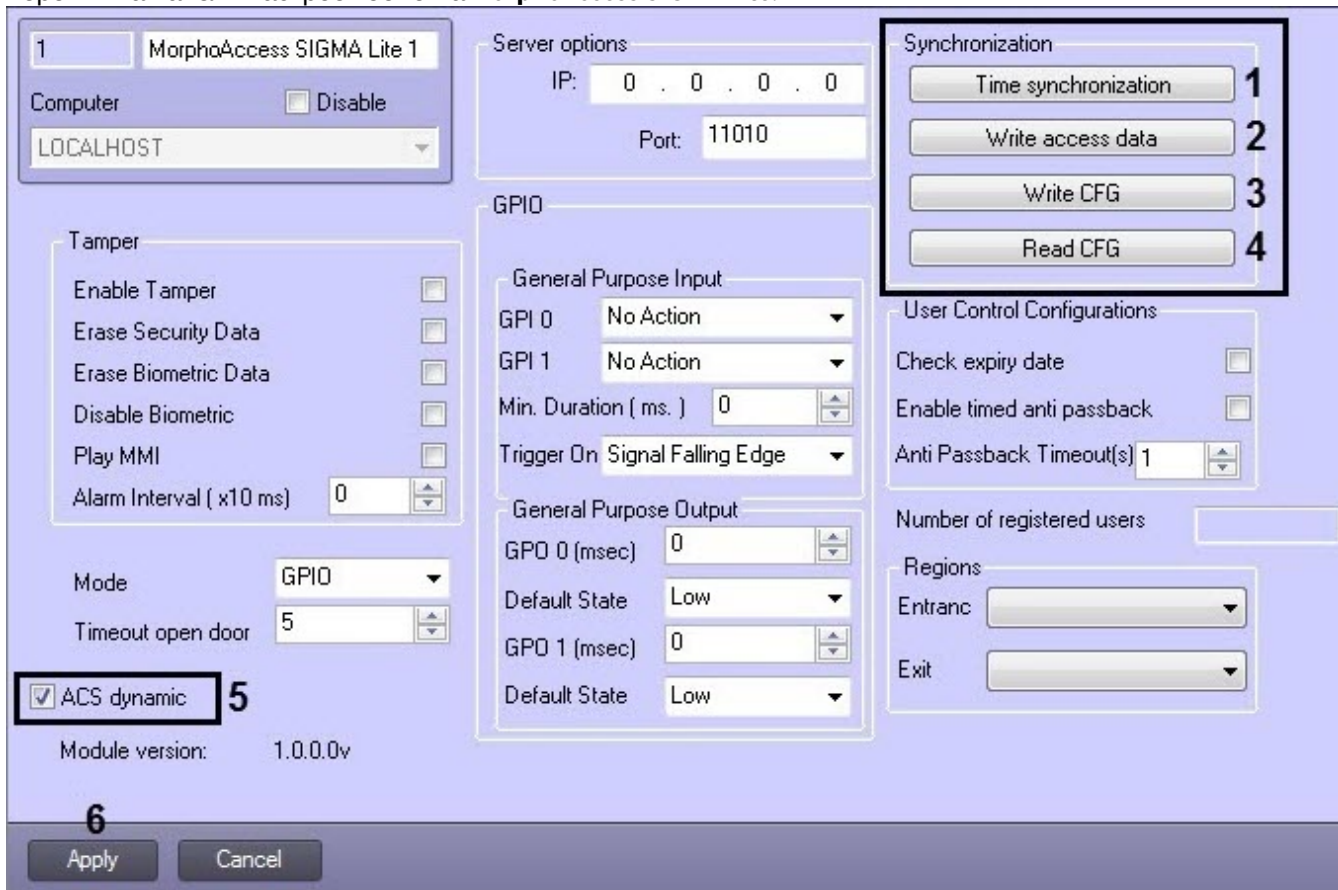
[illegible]

1
MorphoAccess SIGMA Lite 1
Computer
Disable
LOCALHOST

Server options
IP: 0 . 0 . 0 . 0
Port: 11010

Synchronization
Time synchronization 1
Write access data 2
Write CFG 3
Read CFG 4

Tamper
Enable Tamper
Erase Security Data
Erase Biometric Data
Disable Biometric
Play MMI
Alarm Interval ( x10 ms) 0

GPIO
General Purpose Input
GPI 0 No Action
GPI 1 No Action
Min. Duration ( ms. ) 0
Trigger On Signal Falling Edge
General Purpose Output
GPO 0 (msec) 0
Default State Low
GPO 1 (msec) 0
Default State Low

User Control Configurations
Check expiry date
Enable timed anti passback
Anti Passback Timeout(s) 1
Number of registered users
Regions
Entranc
Exit

Mode GPIO
Timeout open door 5
ACS dynamic 5
Module version: 1.0.0.0v

6
Apply
Cancel